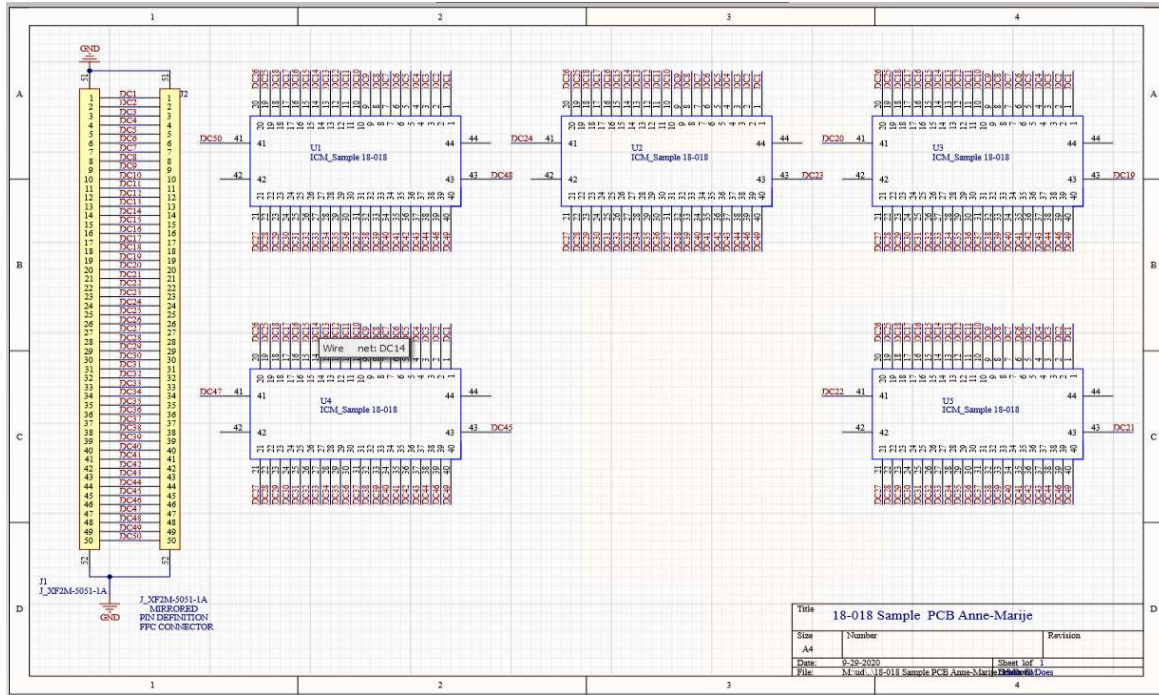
1 2 3 4

A B C D

GND

S1 S2

1 DC1 1
2 DC2 2
3 DC3 3
4 DC4 4
5 DC5 5
6 DC6 6
7 DC7 7
8 DC8 8
9 DC9 9
10 DC10 10
11 DC11 11
12 DC12 12
13 DC13 13
14 DC14 14
15 DC15 15
16 DC16 16
17 DC17 17
18 DC18 18
19 DC19 19
20 DC20 20
21 DC21 21
22 DC22 22
23 DC23 23
24 DC24 24
25 DC25 25
26 DC26 26
27 DC27 27
28 DC28 28
29 DC29 29
30 DC30 30
31 DC31 31
32 DC32 32
33 DC33 33
34 DC34 34
35 DC35 35
36 DC36 36
37 DC37 37
38 DC38 38
39 DC39 39
40 DC40 40
41 DC41 41
42 DC42 42
43 DC43 43
44 DC44 44
45 DC45 45
46 DC46 46
47 DC47 47
48 DC48 48
49 DC49 49
50 DC50 50

J2

J1
J_XF2M-5051-1A

GND

J_XF2M-5051-1A
MIRRORED
PIN DEFINITION
FFC CONNECTOR

U1
ICM_Sample 18-018
DC50 41 44
42 43 DC48

U2
ICM_Sample 18-018
DC24 41 44
42 43 DC23

U3
ICM_Sample 18-018
DC20 41 44
42 43 DC19

U4
ICM_Sample 18-018
DC47 41 44
42 43 DC45

Wire net: DC14

U5
ICM_Sample 18-018
DC22 41 44
42 43 DC21

Title
18-018 Sample PCB Anne-Marije
Size A4
Number
Revision
Date: 9-29-2020
Sheet 1 of 1
File: M:\ud\...\18-018 Sample PCB Anne-Marije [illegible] Does